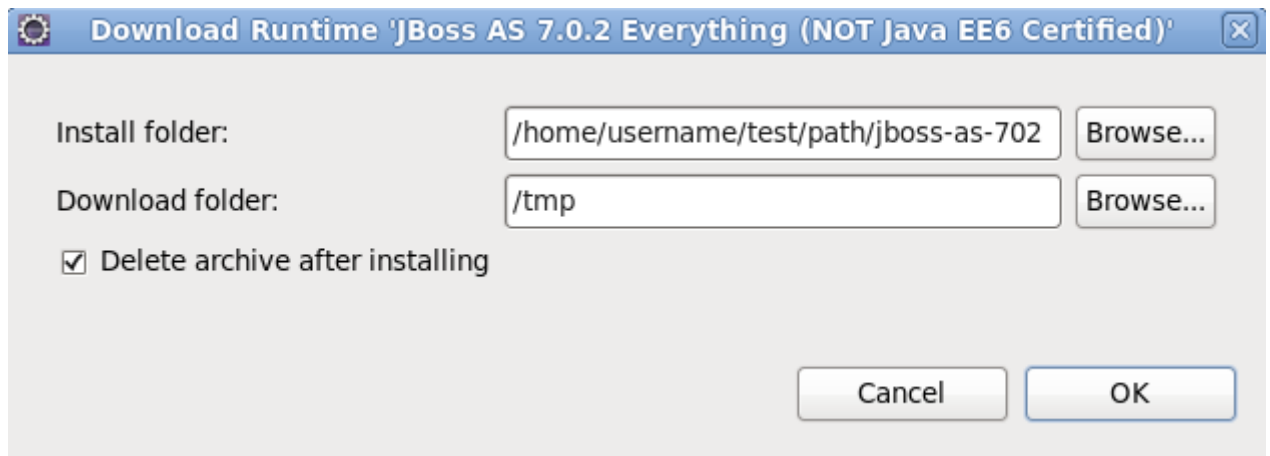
Download Runtime 'JBoss AS 7.0.2 Everything (NOT Java EE6 Certified)'

Install folder: /home/username/test/path/jboss-as-702 Browse...

Download folder: /tmp Browse...

☑ Delete archive after installing

Cancel OK